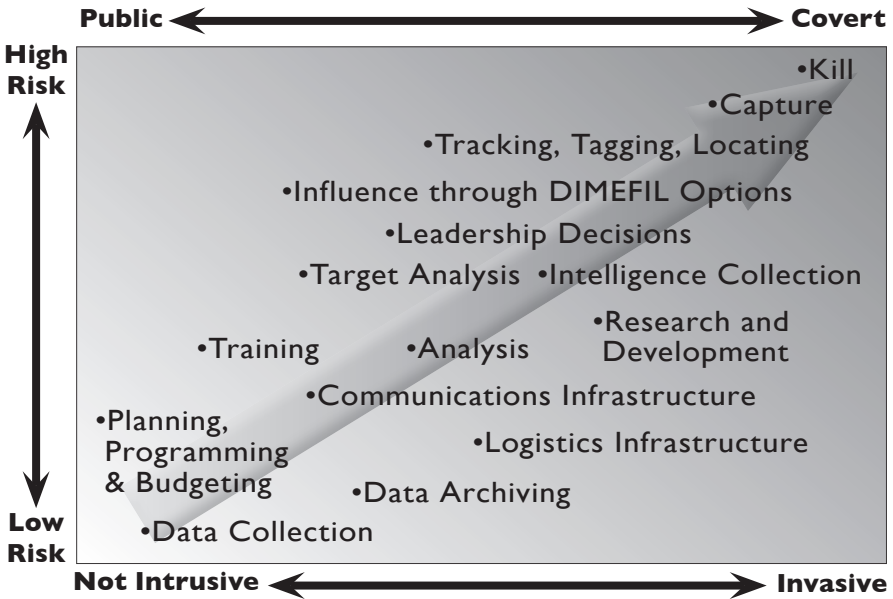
Public Covert

High Risk

•Kill

•Capture

•Tracking, Tagging, Locating

•Influence through DIMEFIL Options

•Leadership Decisions

•Target Analysis •Intelligence Collection

•Training •Analysis •Research and Development

•Communications Infrastructure

•Planning, Programming & Budgeting

•Logistics Infrastructure

•Data Archiving

•Data Collection

Low Risk

Not Intrusive Invasive